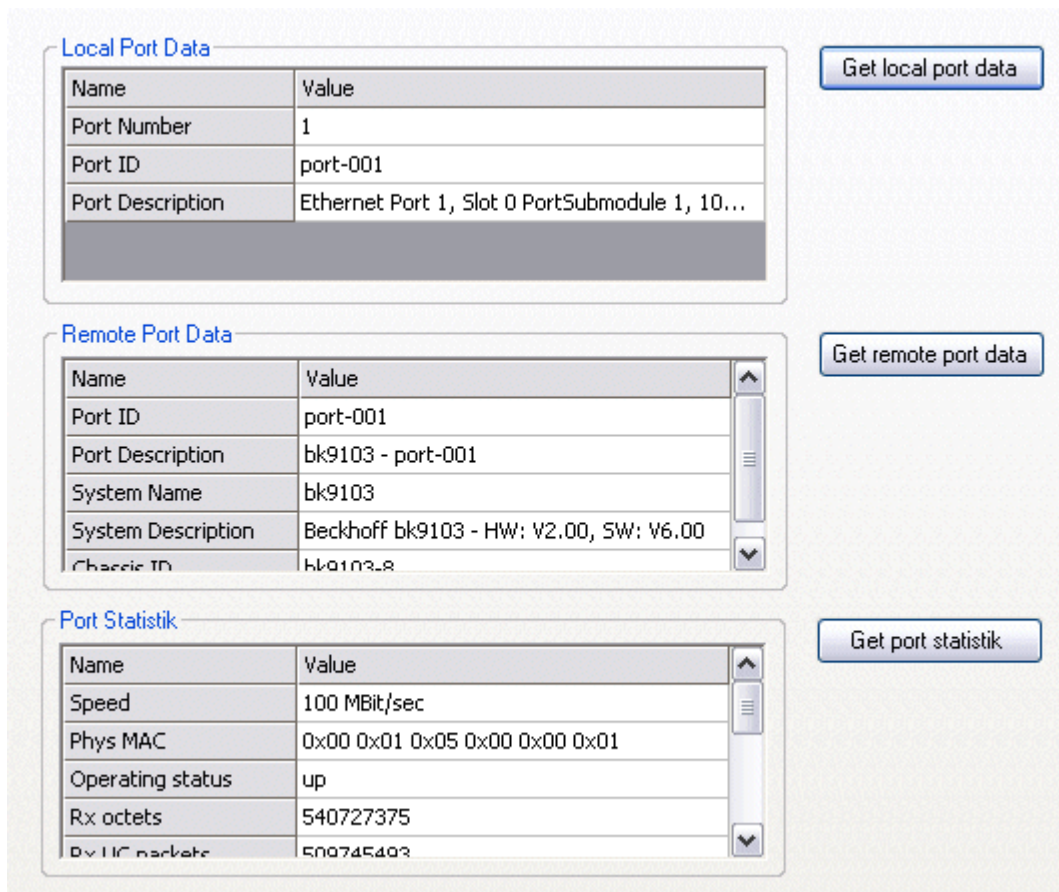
Local Port Data

| Name | Value |
|---|---|
| Port Number | 1 |
| Port ID | port-001 |
| Port Description | Ethernet Port 1, Slot 0 PortSubmodule 1, 10... |

Get local port data

Remote Port Data

| Name | Value |
|---|---|
| Port ID | port-001 |
| Port Description | bk9103 - port-001 |
| System Name | bk9103 |
| System Description | Beckhoff bk9103 - HW: V2.00, SW: V6.00 |
| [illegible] | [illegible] |

Get remote port data

Port Statistik

| Name | Value |
|---|---|
| Speed | 100 MBit/sec |
| Phys MAC | 0x00 0x01 0x05 0x00 0x00 0x01 |
| Operating status | up |
| Rx octets | 540727375 |
| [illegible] | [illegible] |

Get port statistik